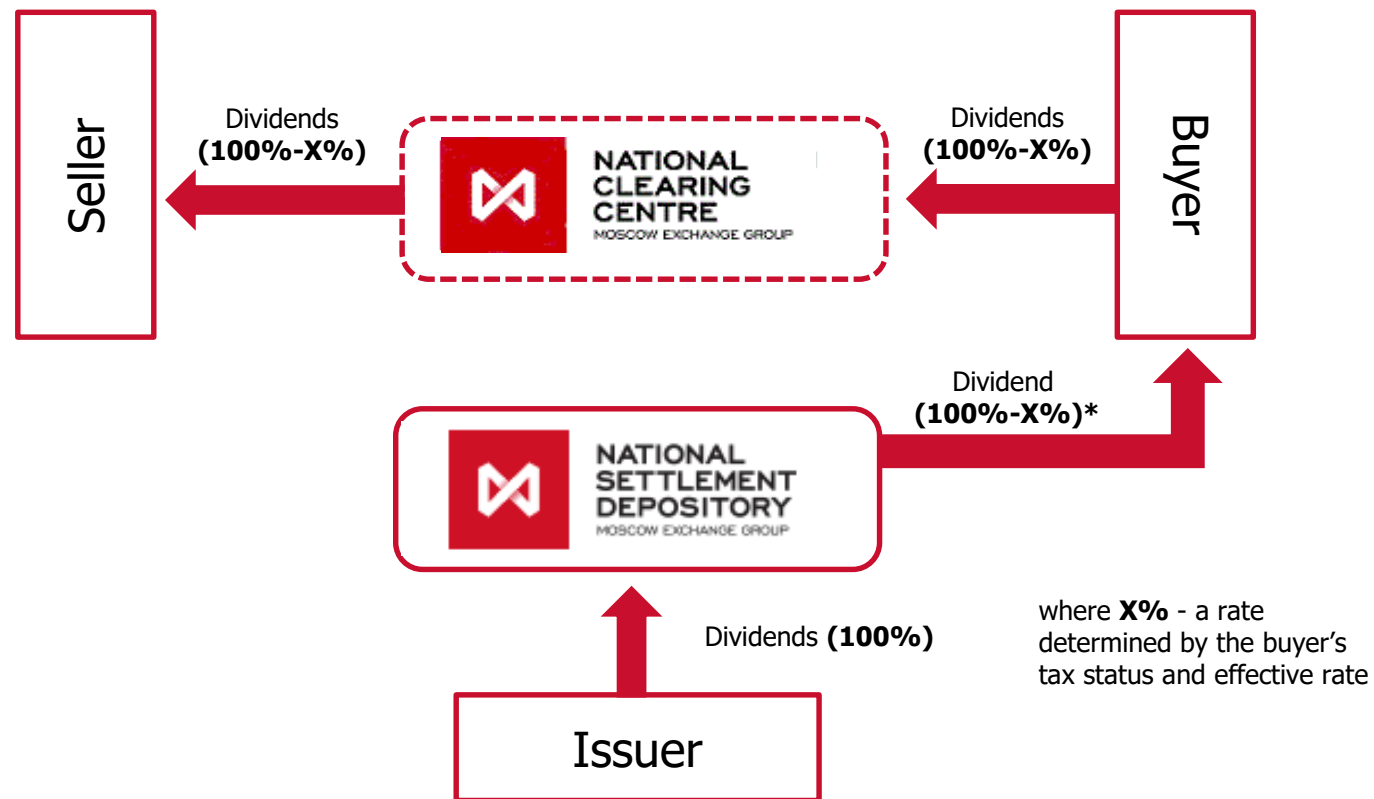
Seller

Dividends
(100%-X%)

NATIONAL
CLEARING
CENTRE
MOSCOW EXCHANGE GROUP

Dividends
(100%-X%)

Buyer

Dividend
(100%-X%)*

NATIONAL
SETTLEMENT
DEPOSITORY
MOSCOW EXCHANGE GROUP

Dividends (100%)

where X% - a rate determined by the buyer's tax status and effective rate

Issuer